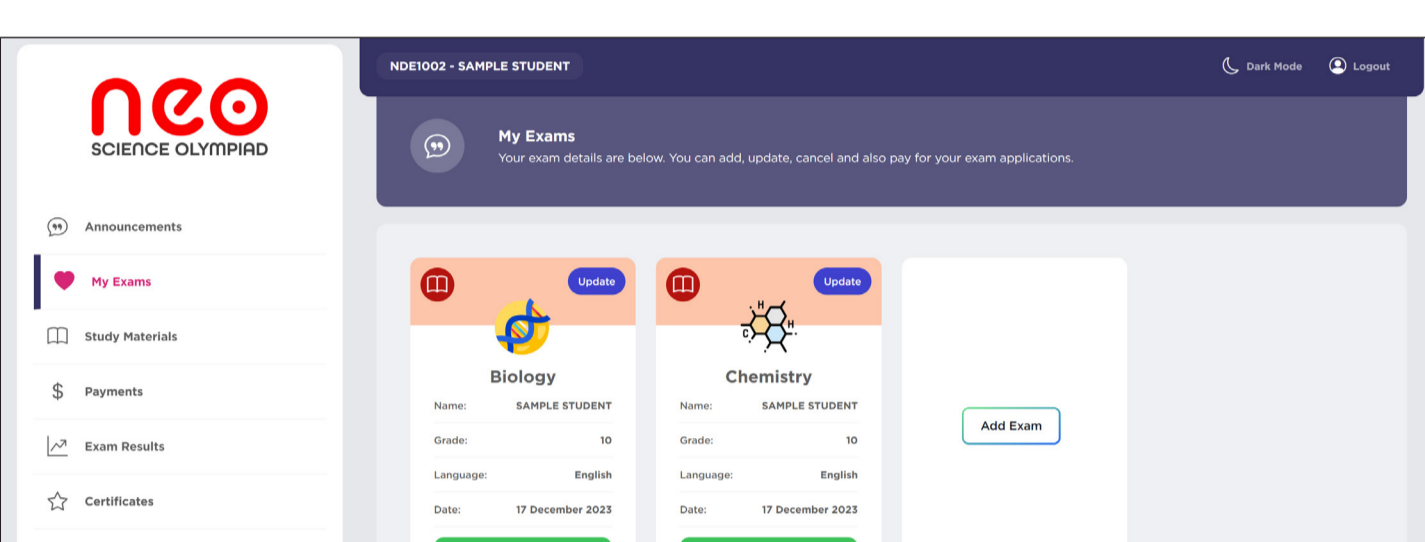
neo
SCIENCE OLYMPIAD

Announcements

My Exams

Study Materials

Payments

Exam Results

Certificates

NDE1002 - SAMPLE STUDENT

Dark Mode

Logout

My Exams
Your exam details are below. You can add, update, cancel and also pay for your exam applications.

Update

Biology

| Name: | SAMPLE STUDENT |
|---|---|
| Grade: | 10 |
| Language: | English |
| Date: | 17 December 2023 |

Update

H
C
H

Chemistry

| Name: | SAMPLE STUDENT |
|---|---|
| Grade: | 10 |
| Language: | English |
| Date: | 17 December 2023 |

Add Exam